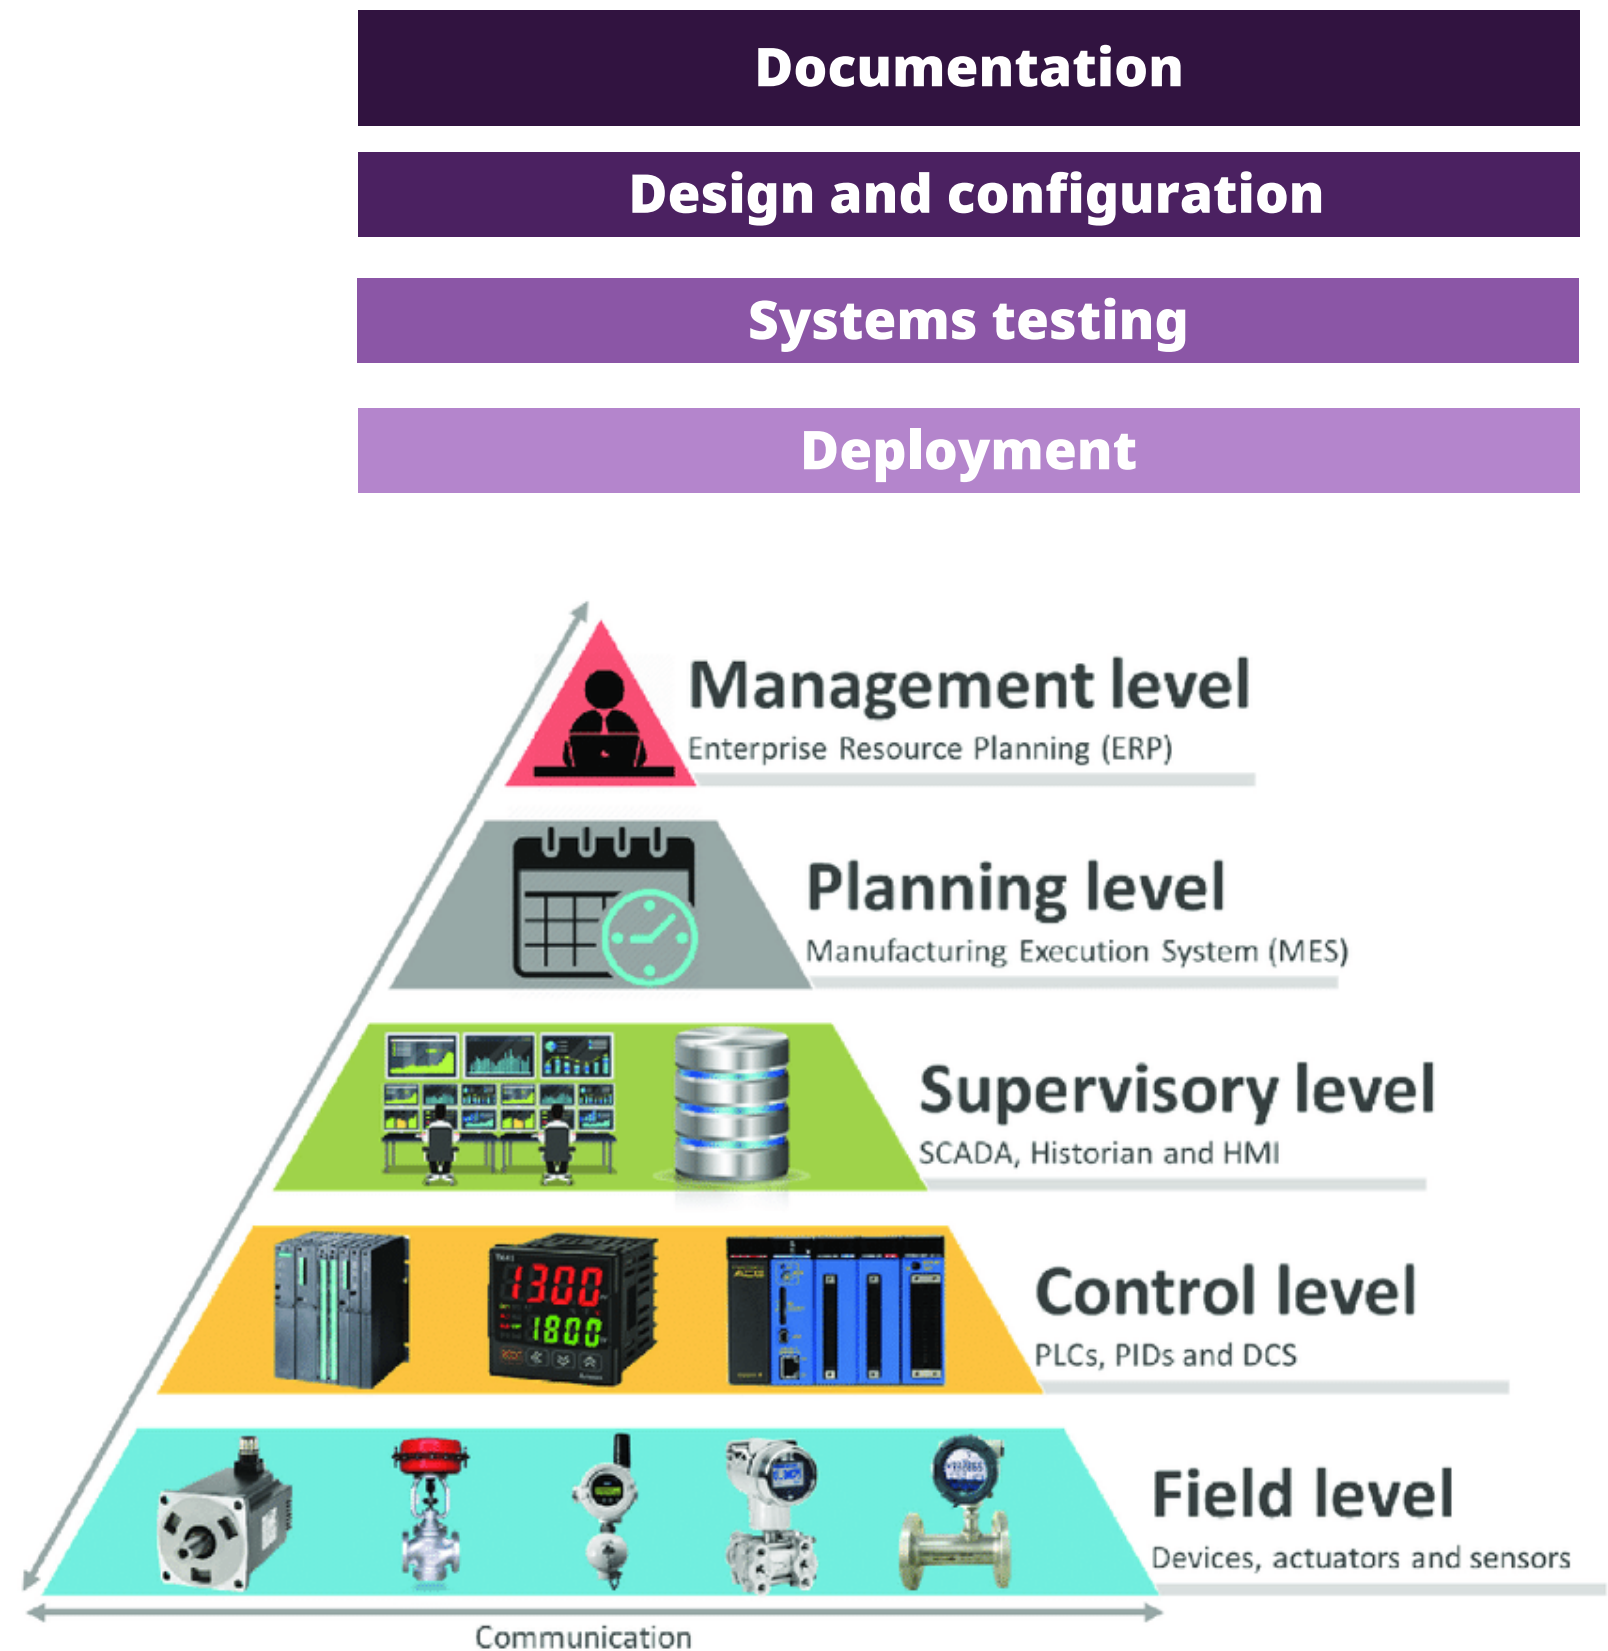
Documentation

Design and configuration

Systems testing

Deployment

Management level
Enterprise Resource Planning (ERP)

Planning level
Manufacturing Execution System (MES)

Supervisory level
SCADA, Historian and HMI

1300
1800

Control level
PLCs, PIDs and DCS

Field level
Devices, actuators and sensors

Communication